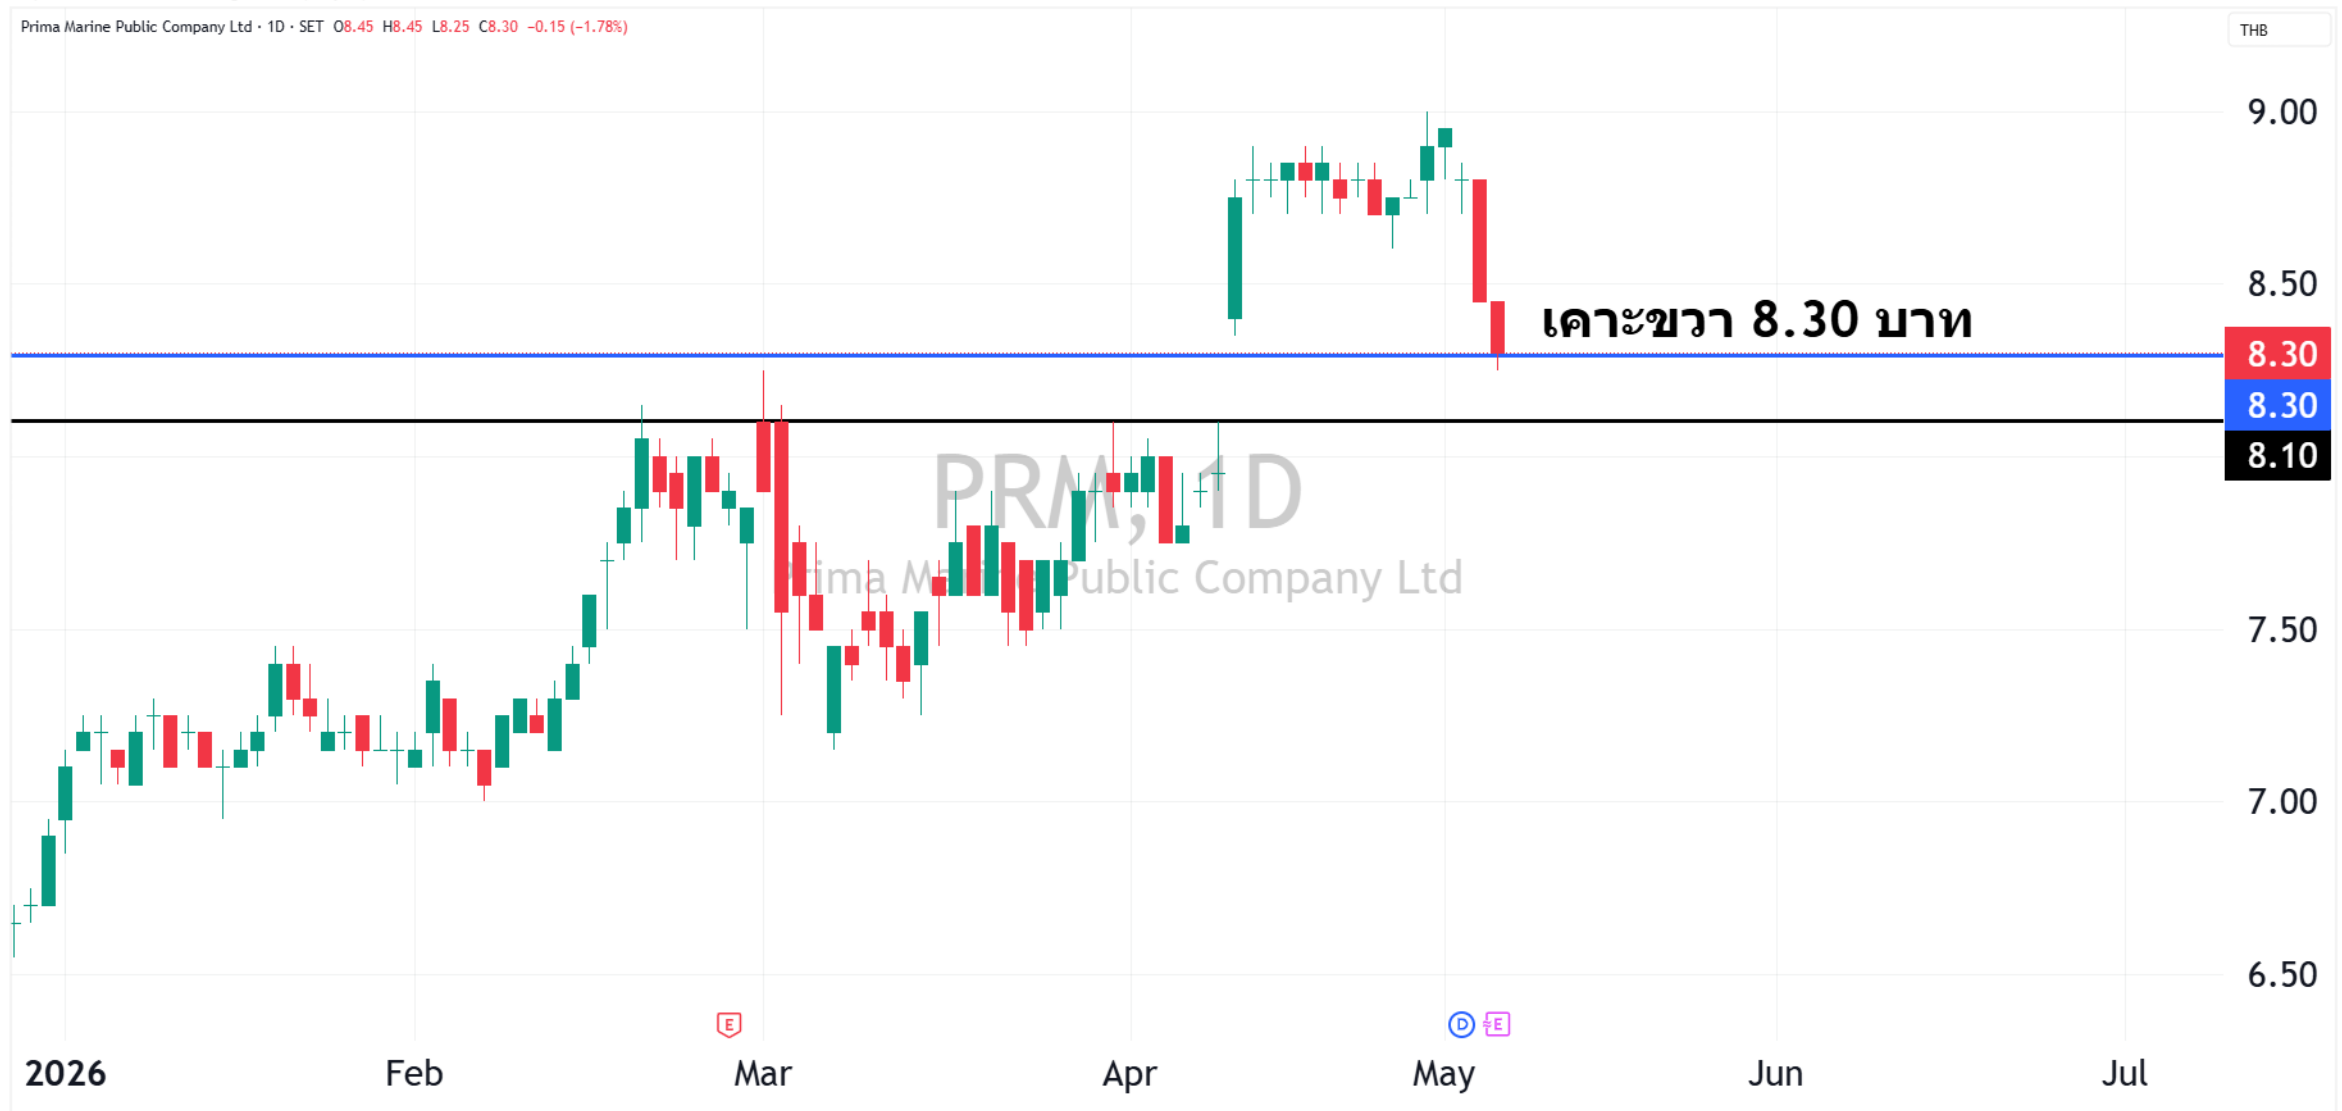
Prima Marine Public Company Ltd · 1D · SET O8.45 H8.45 L8.25 C8.30 −0.15 (−1.78%)

THB

9.00

8.50

เคาะขวา 8.30 บาท

8.30

8.30

8.10

PRM, 1D

Prima Marine Public Company Ltd

7.50

7.00

6.50

E

D E

2026 Feb Mar Apr May Jun Jul